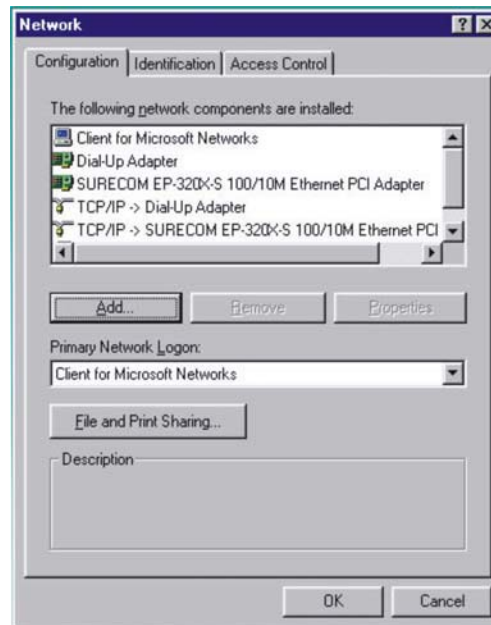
Network

?

X

Configuration | Identification | Access Control

The following network components are installed:

Client for Microsoft Networks
Dial-Up Adapter
SURECOM EP-320X-S 100/10M Ethernet PCI Adapter
TCP/IP -> Dial-Up Adapter
TCP/IP -> SURECOM EP-320X-S 100/10M Ethernet PCI

Add...

Remove

Properties

Primary Network Logon:

Client for Microsoft Networks

File and Print Sharing...

Description

OK

Cancel